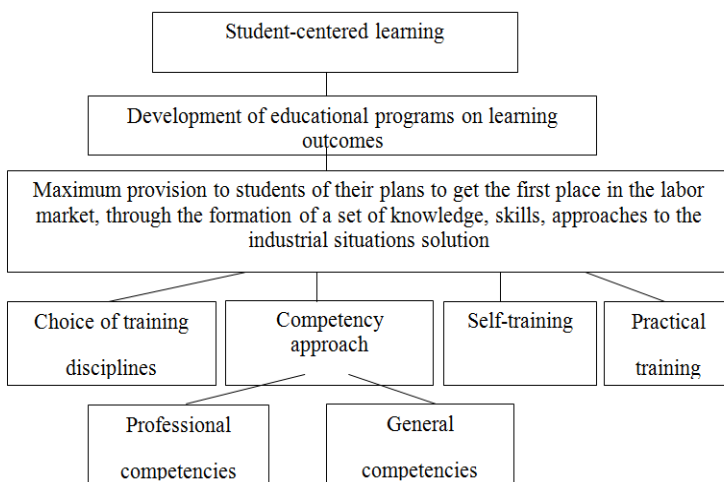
Student-centered learning

Development of educational programs on learning outcomes

Maximum provision to students of their plans to get the first place in the labor market, through the formation of a set of knowledge, skills, approaches to the industrial situations solution

Choice of training disciplines

Competency approach

Self-training

Practical training

Professional competencies

General competencies